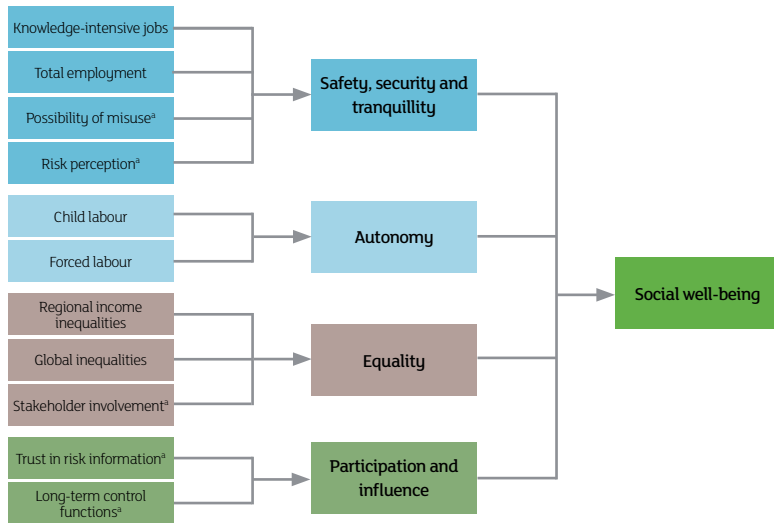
Knowledge-intensive jobs

Total employment

Possibility of misuse$^a$

Risk perception$^a$

Safety, security and tranquillity

Child labour

Forced labour

Autonomy

Regional income inequalities

Global inequalities

Stakeholder involvement$^a$

Equality

Trust in risk information$^a$

Long-term control functions$^a$

Participation and influence

Social well-being